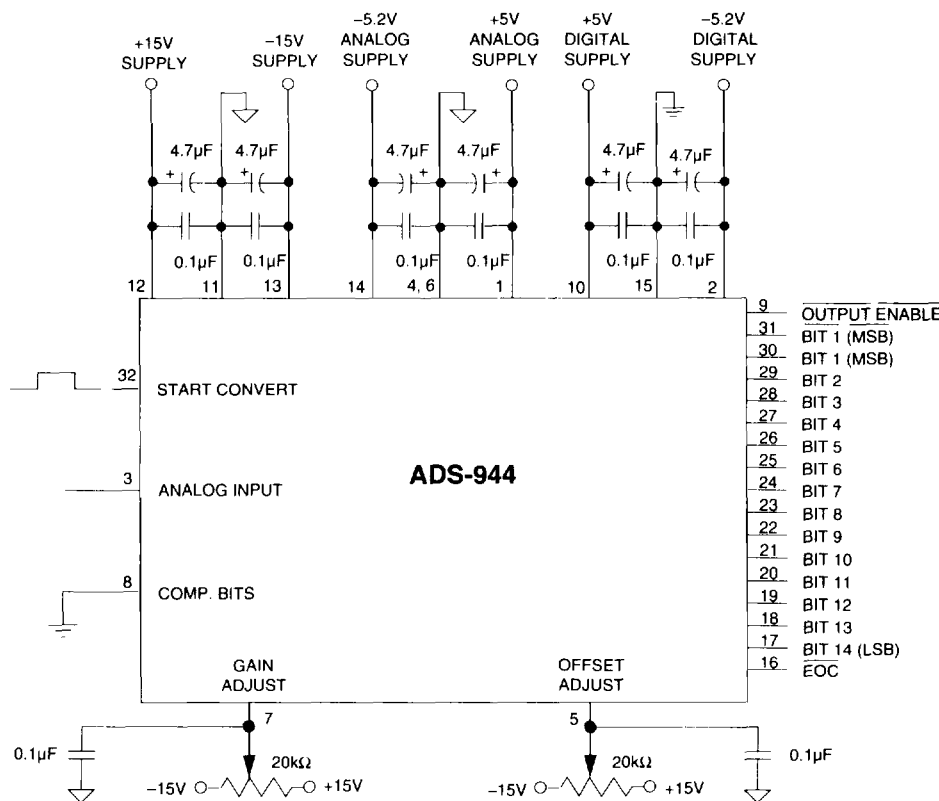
+15V SUPPLY
–15V SUPPLY
–5.2V ANALOG SUPPLY
+5V ANALOG SUPPLY
+5V DIGITAL SUPPLY
–5.2V DIGITAL SUPPLY

4.7μF 4.7μF 4.7μF 4.7μF 4.7μF 4.7μF
0.1μF 0.1μF 0.1μF 0.1μF 0.1μF 0.1μF

12 11 13 14 4, 6 1 10 15 2

9 OUTPUT ENABLE
31 BIT 1 (MSB)
30 BIT 1 (MSB)
29 BIT 2
28 BIT 3
27 BIT 4
26 BIT 5
25 BIT 6
24 BIT 7
23 BIT 8
22 BIT 9
21 BIT 10
20 BIT 11
19 BIT 12
18 BIT 13
17 BIT 14 (LSB)
16 EOC

32 START CONVERT
3 ANALOG INPUT
8 COMP. BITS

ADS-944

GAIN ADJUST
7
OFFSET ADJUST
5

0.1μF
–15V 20kΩ +15V
–15V 20kΩ +15V
0.1μF